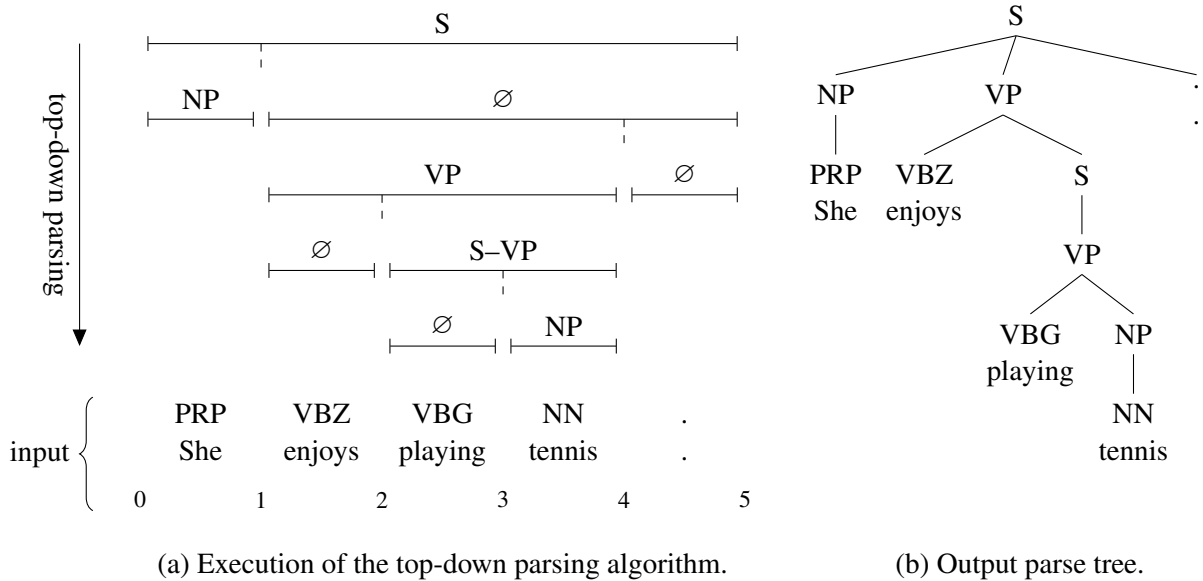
top-down parsing

S

NP ∅

VP ∅

∅ S–VP

∅ NP

input
PRP VBZ VBG NN .
She enjoys playing tennis .
0 1 2 3 4 5

(a) Execution of the top-down parsing algorithm.

S
NP VP .
PRP She VBZ enjoys S .
VP
VBG playing NP
NN tennis

(b) Output parse tree.